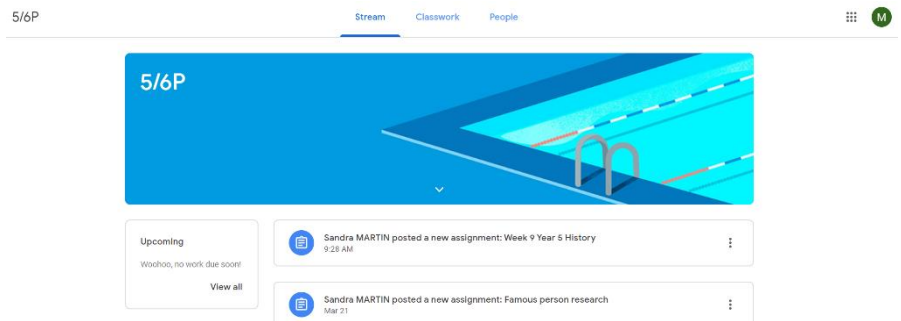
5/6P

Stream Classwork People

M

5/6P

Upcoming

Woohoo, no work due soon!

View all

Sandra MARTIN posted a new assignment: Week 9 Year 5 History
9:28 AM

Sandra MARTIN posted a new assignment: Famous person research
Mar 21